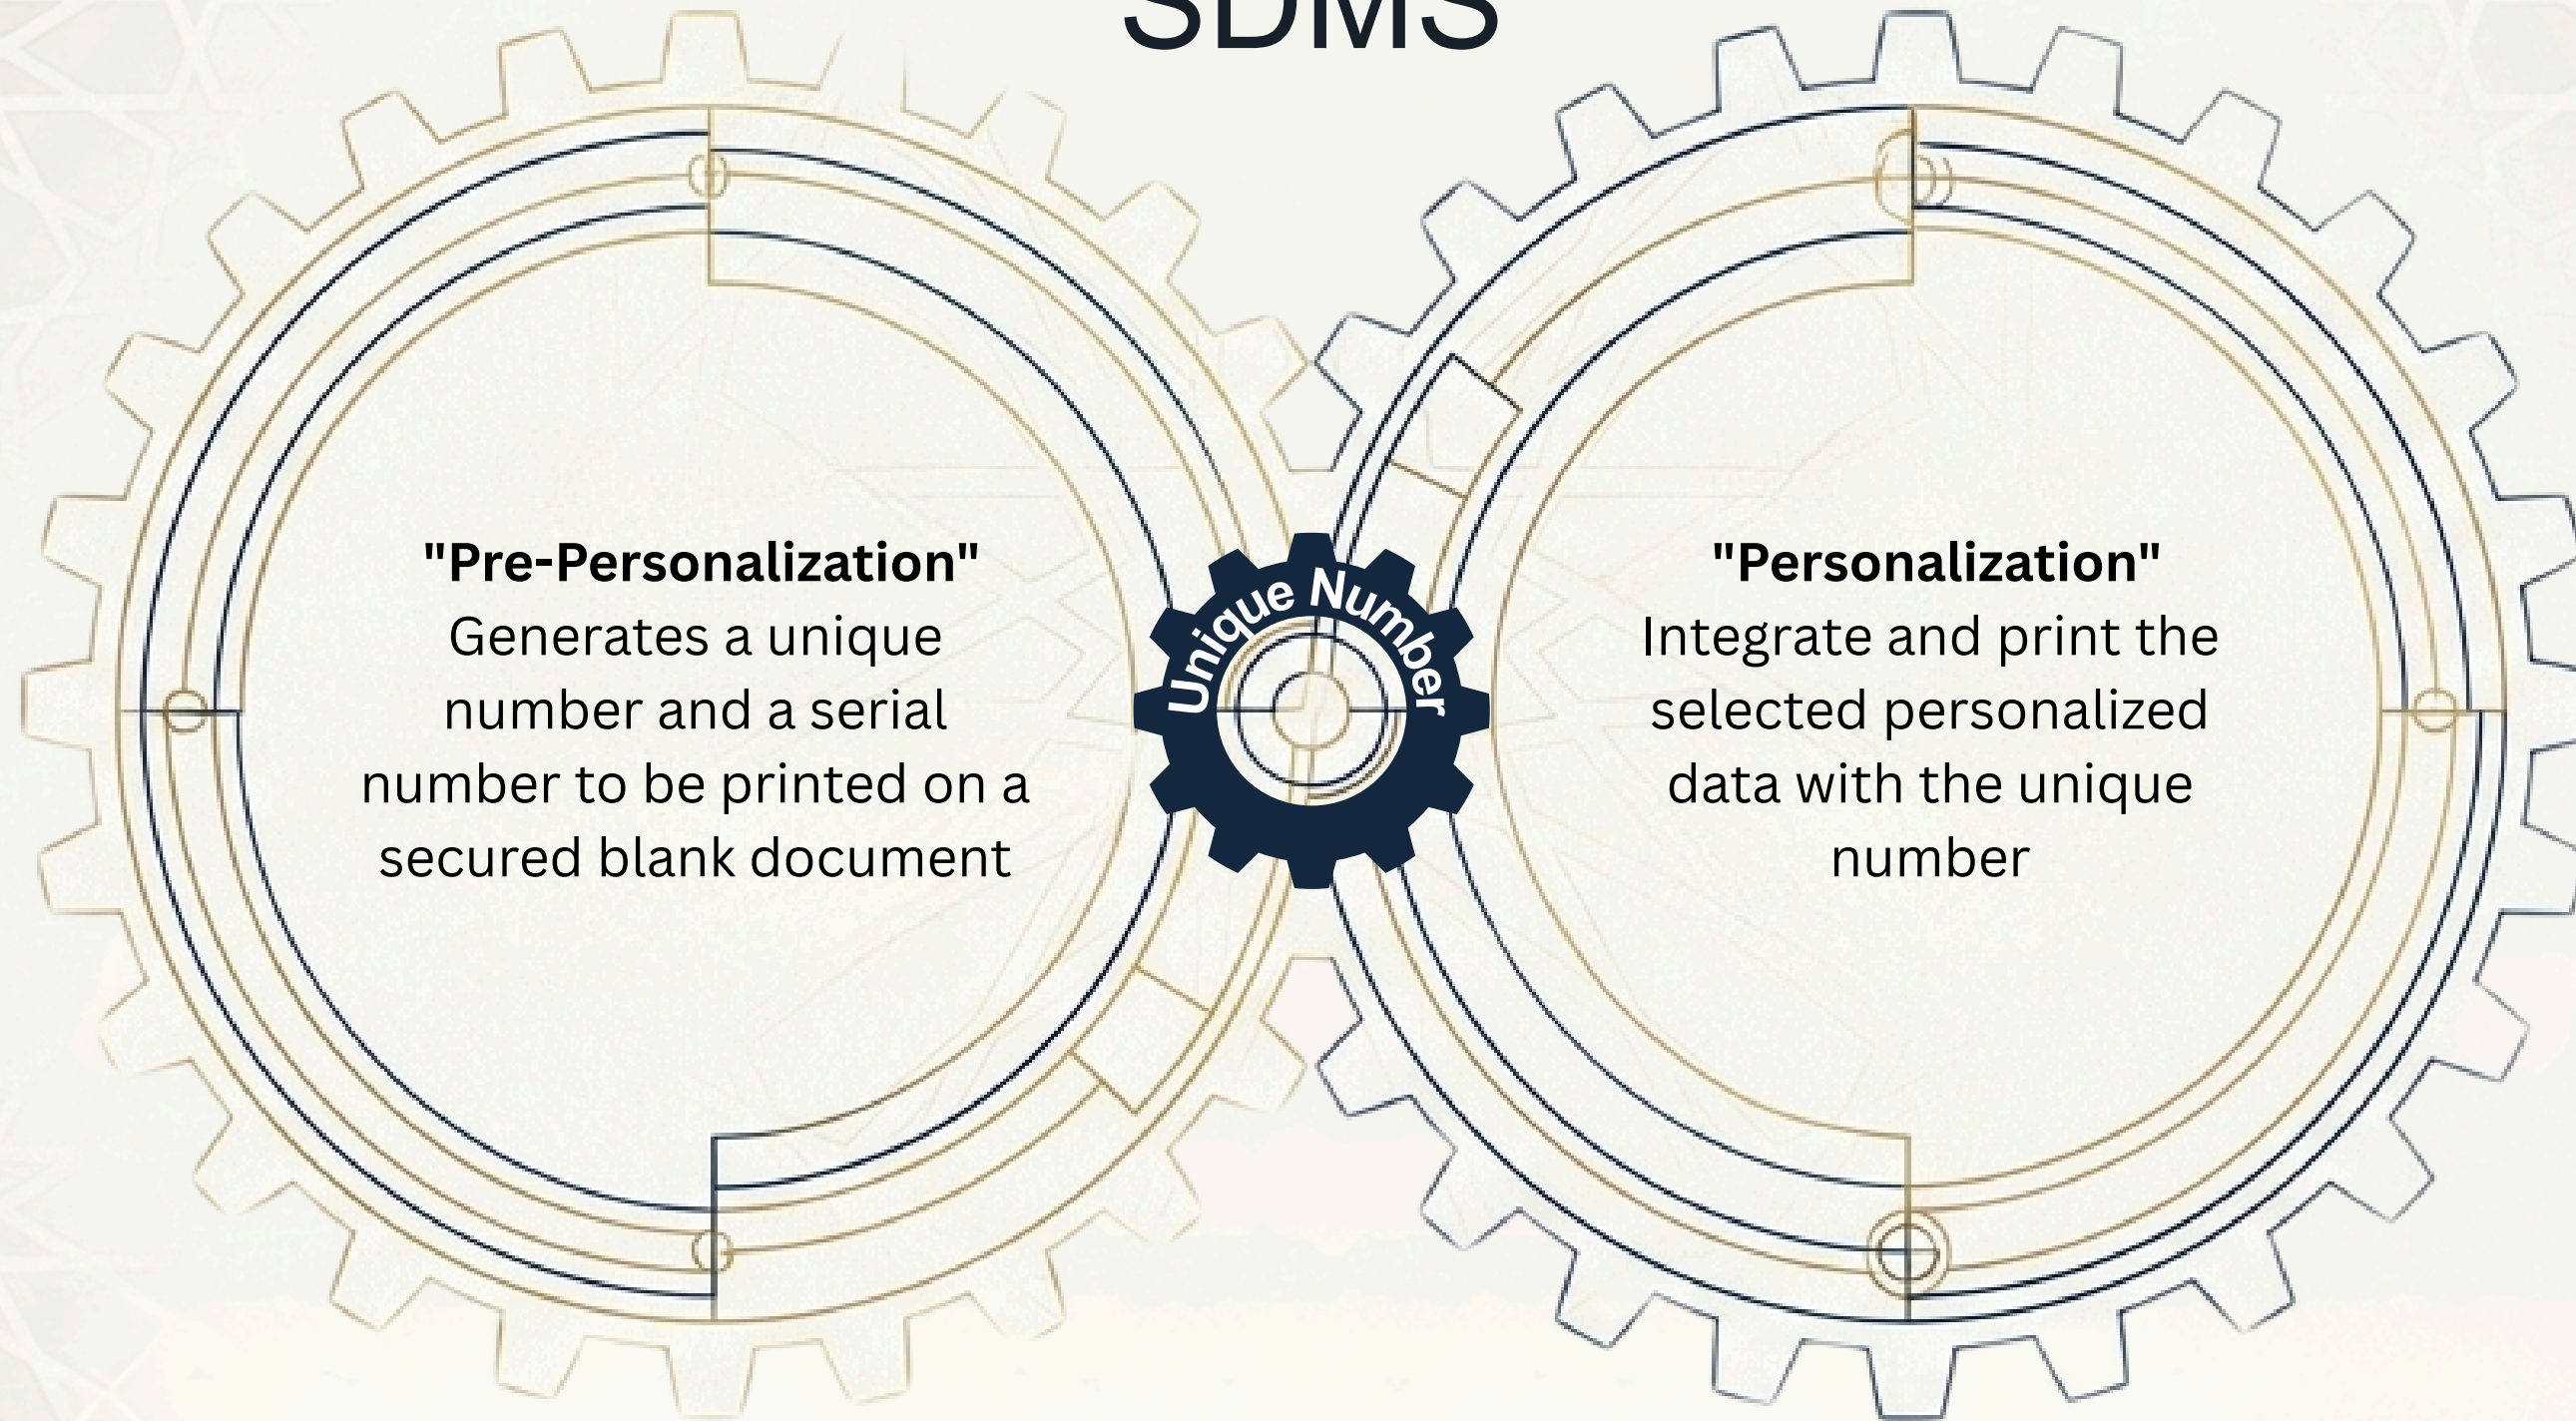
SDMS

"Pre-Personalization"
Generates a unique number and a serial number to be printed on a secured blank document

Unique Number

"Personalization"
Integrate and print the selected personalized data with the unique number